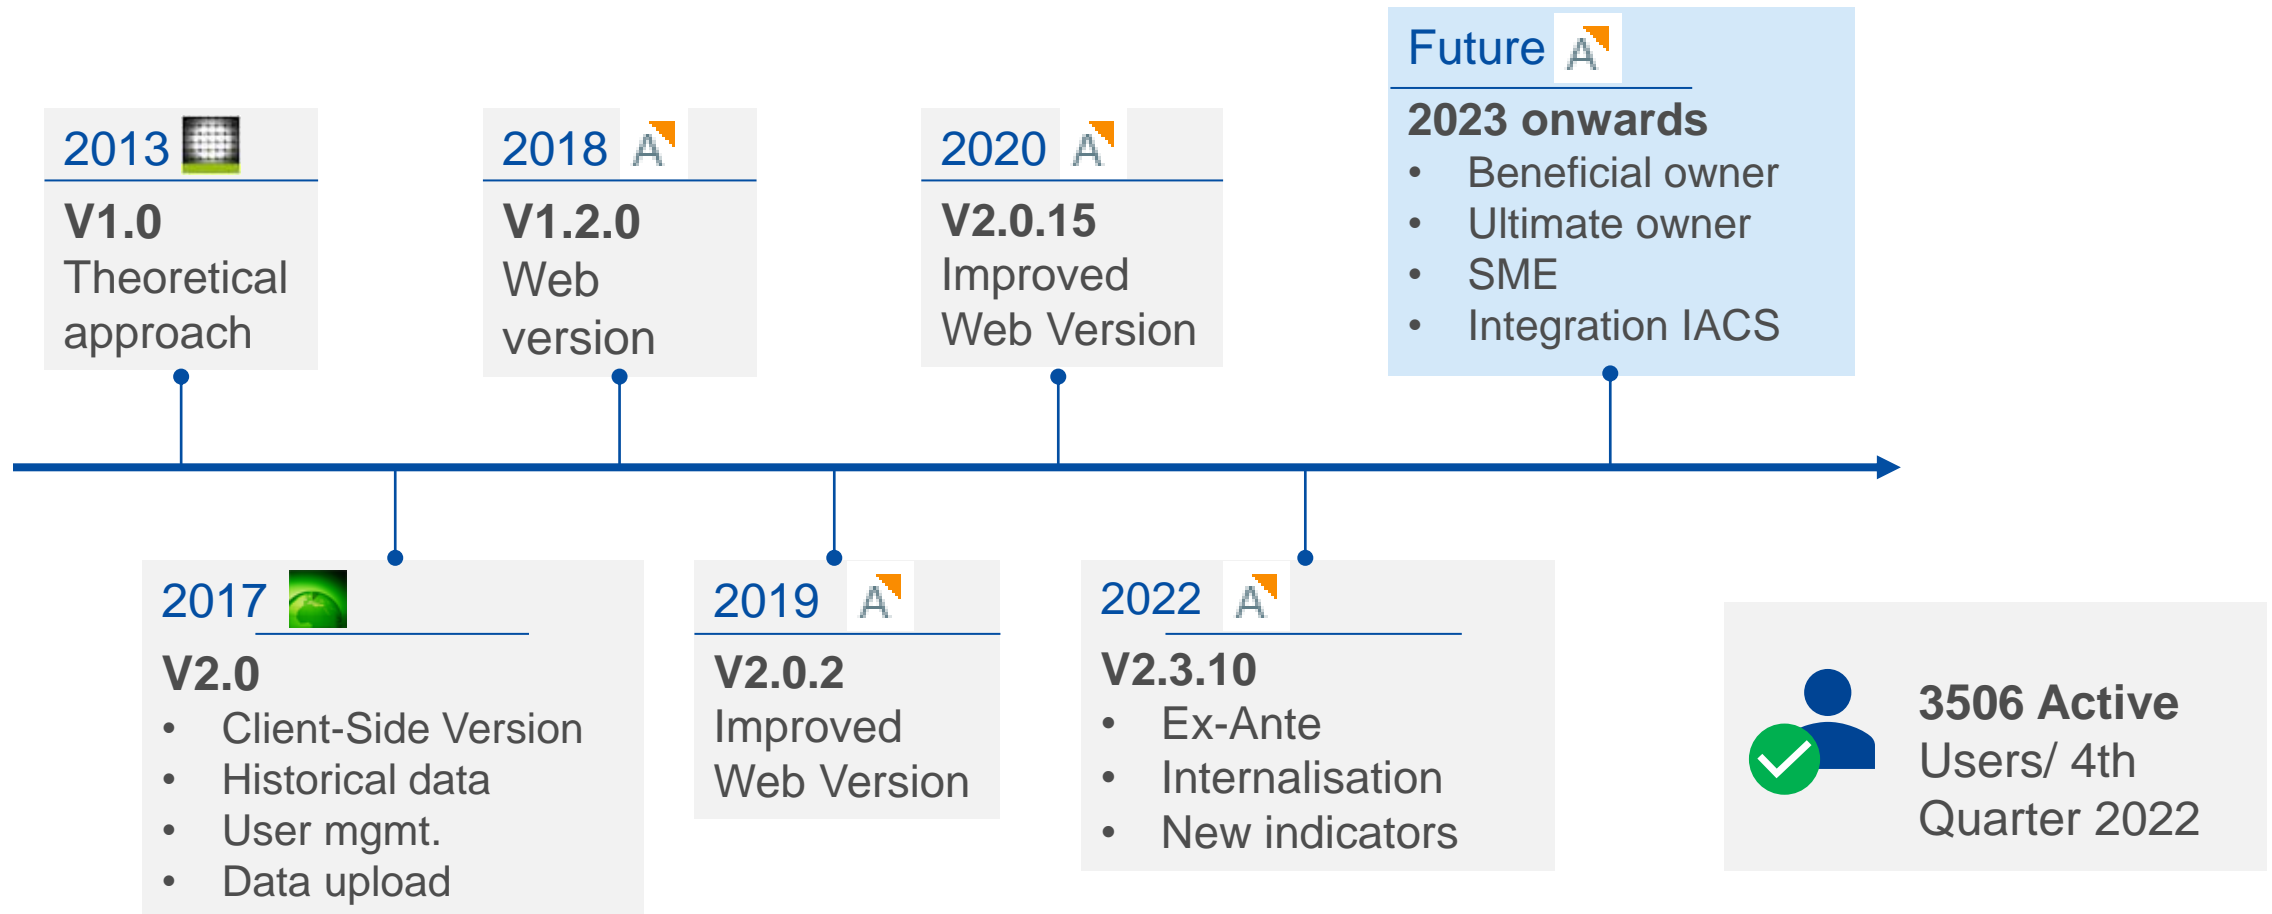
2013
V1.0
Theoretical approach

2018
V1.2.0
Web version

2020
V2.0.15
Improved Web Version

Future
2023 onwards
- Beneficial owner
- Ultimate owner
- SME
- Integration IACS

2017
V2.0
- Client-Side Version
- Historical data
- User mgmt.
- Data upload

2019
V2.0.2
Improved Web Version

2022
V2.3.10
- Ex-Ante
- Internalisation
- New indicators

3506 Active Users/ 4th Quarter 2022